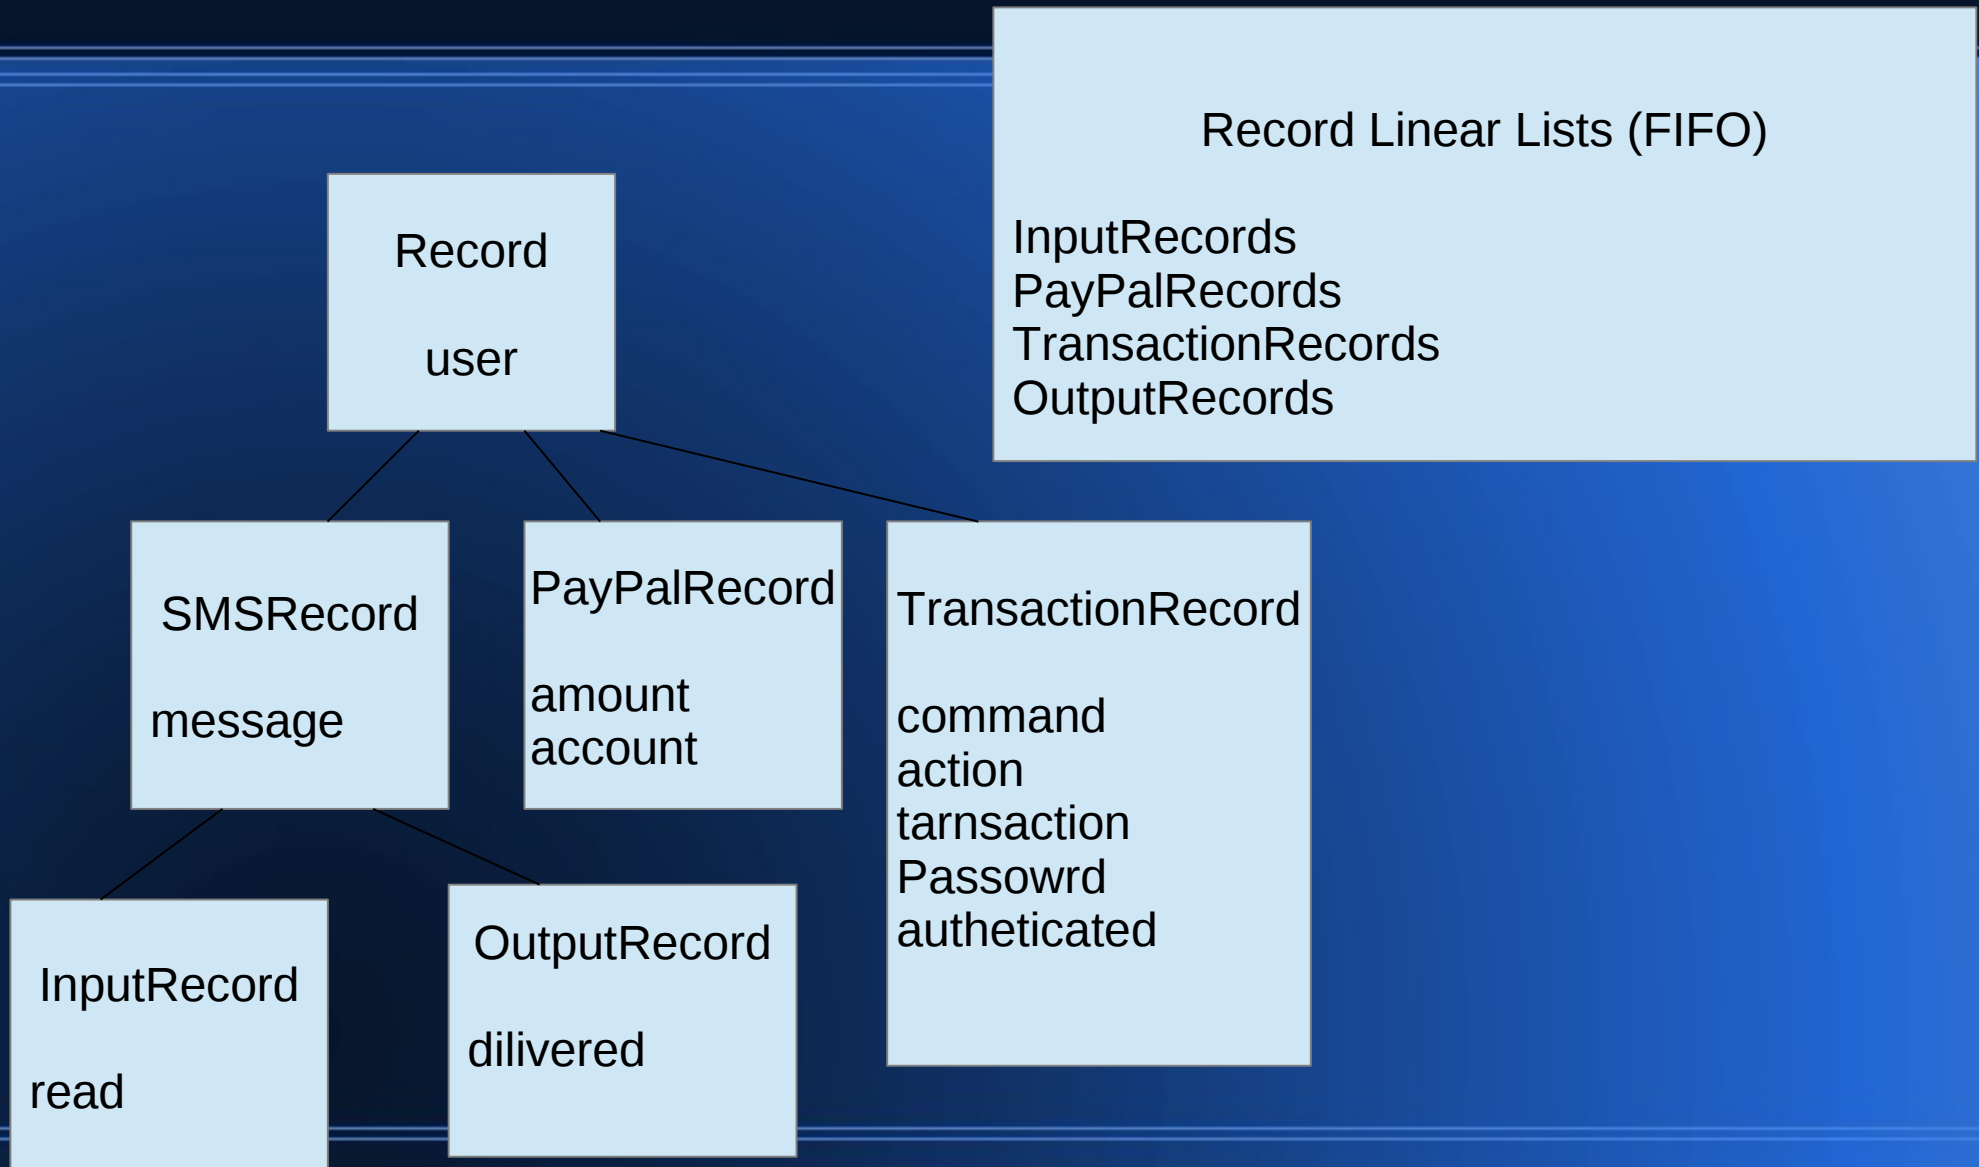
Record Linear Lists (FIFO)

InputRecords
PayPalRecords
TransactionRecords
OutputRecords

Record

user

SMSRecord

message

PayPalRecord

amount
account

TransactionRecord

command
action
tarnsaction
Passowrd
autheticated

InputRecord

read

OutputRecord

dilivered